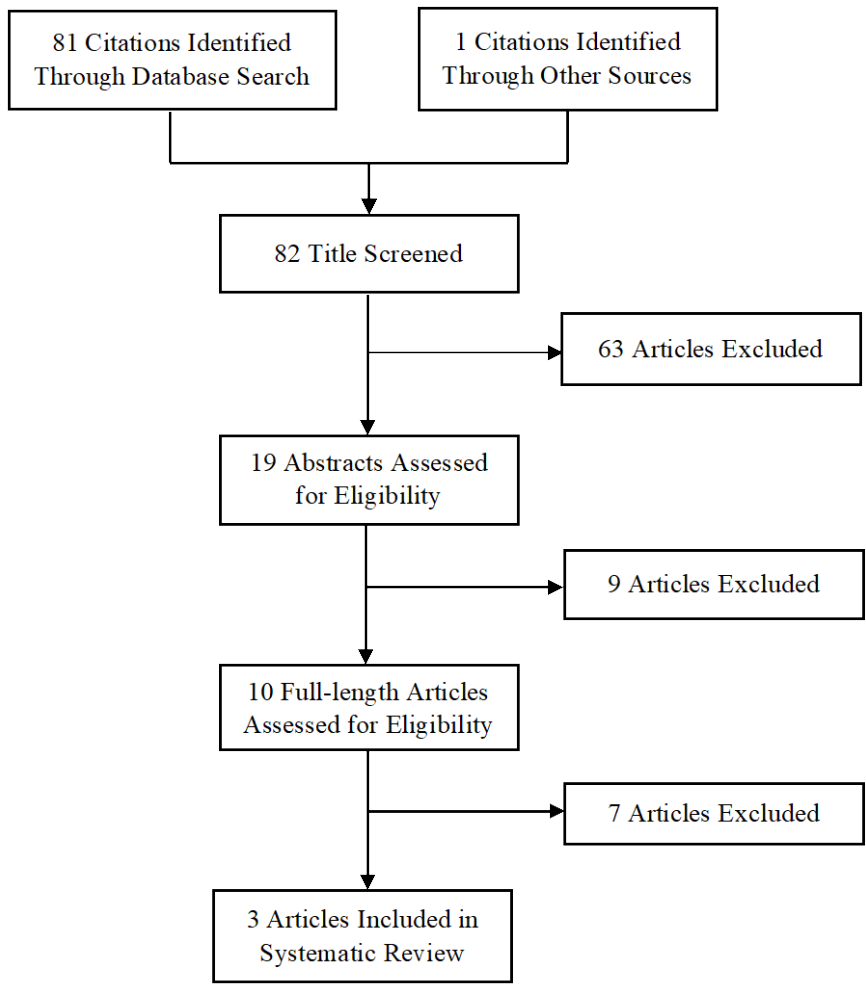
81 Citations Identified Through Database Search

1 Citations Identified Through Other Sources

82 Title Screened

63 Articles Excluded

19 Abstracts Assessed for Eligibility

9 Articles Excluded

10 Full-length Articles Assessed for Eligibility

7 Articles Excluded

3 Articles Included in Systematic Review